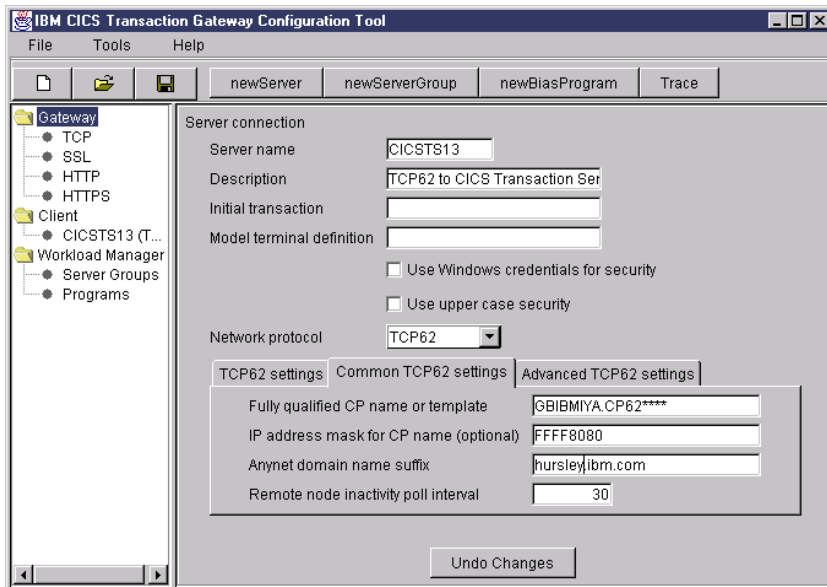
IBM CICS Transaction Gateway Configuration Tool

File Tools Help

newServer newServerGroup newBiasProgram Trace

Gateway
TCP
SSL
HTTP
HTTPS
Client
CICSTS13 (T...
Workload Manager
Server Groups
Programs

Server connection

Server name CICSTS13

Description TCP62 to CICS Transaction Ser

Initial transaction

Model terminal definition

Use Windows credentials for security

Use upper case security

Network protocol TCP62

TCP62 settings | Common TCP62 settings | Advanced TCP62 settings

Fully qualified CP name or template GBIBMIYA.CP62****

IP address mask for CP name (optional) FFFF8080

Anynet domain name suffix hursley.ibm.com

Remote node inactivity poll interval 30

Undo Changes